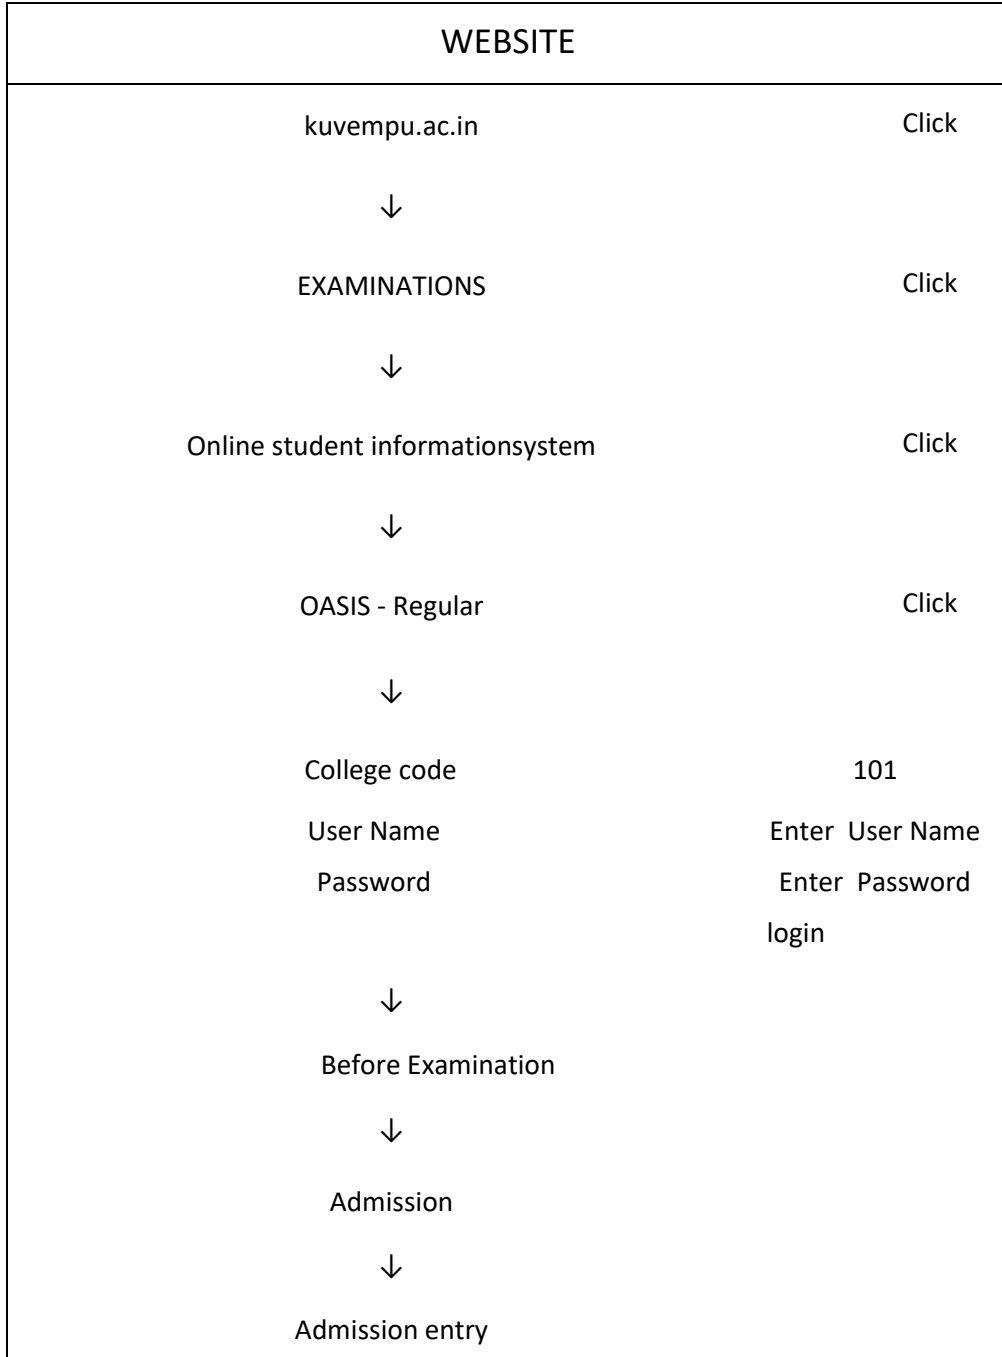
WEBSITE

kuvempu.ac.in Click

↓

EXAMINATIONS Click

↓

Online student informationsystem Click

↓

OASIS - Regular Click

↓

College code 101

User Name Enter User Name

Password Enter Password

login

↓

Before Examination

↓

Admission

↓

Admission entry